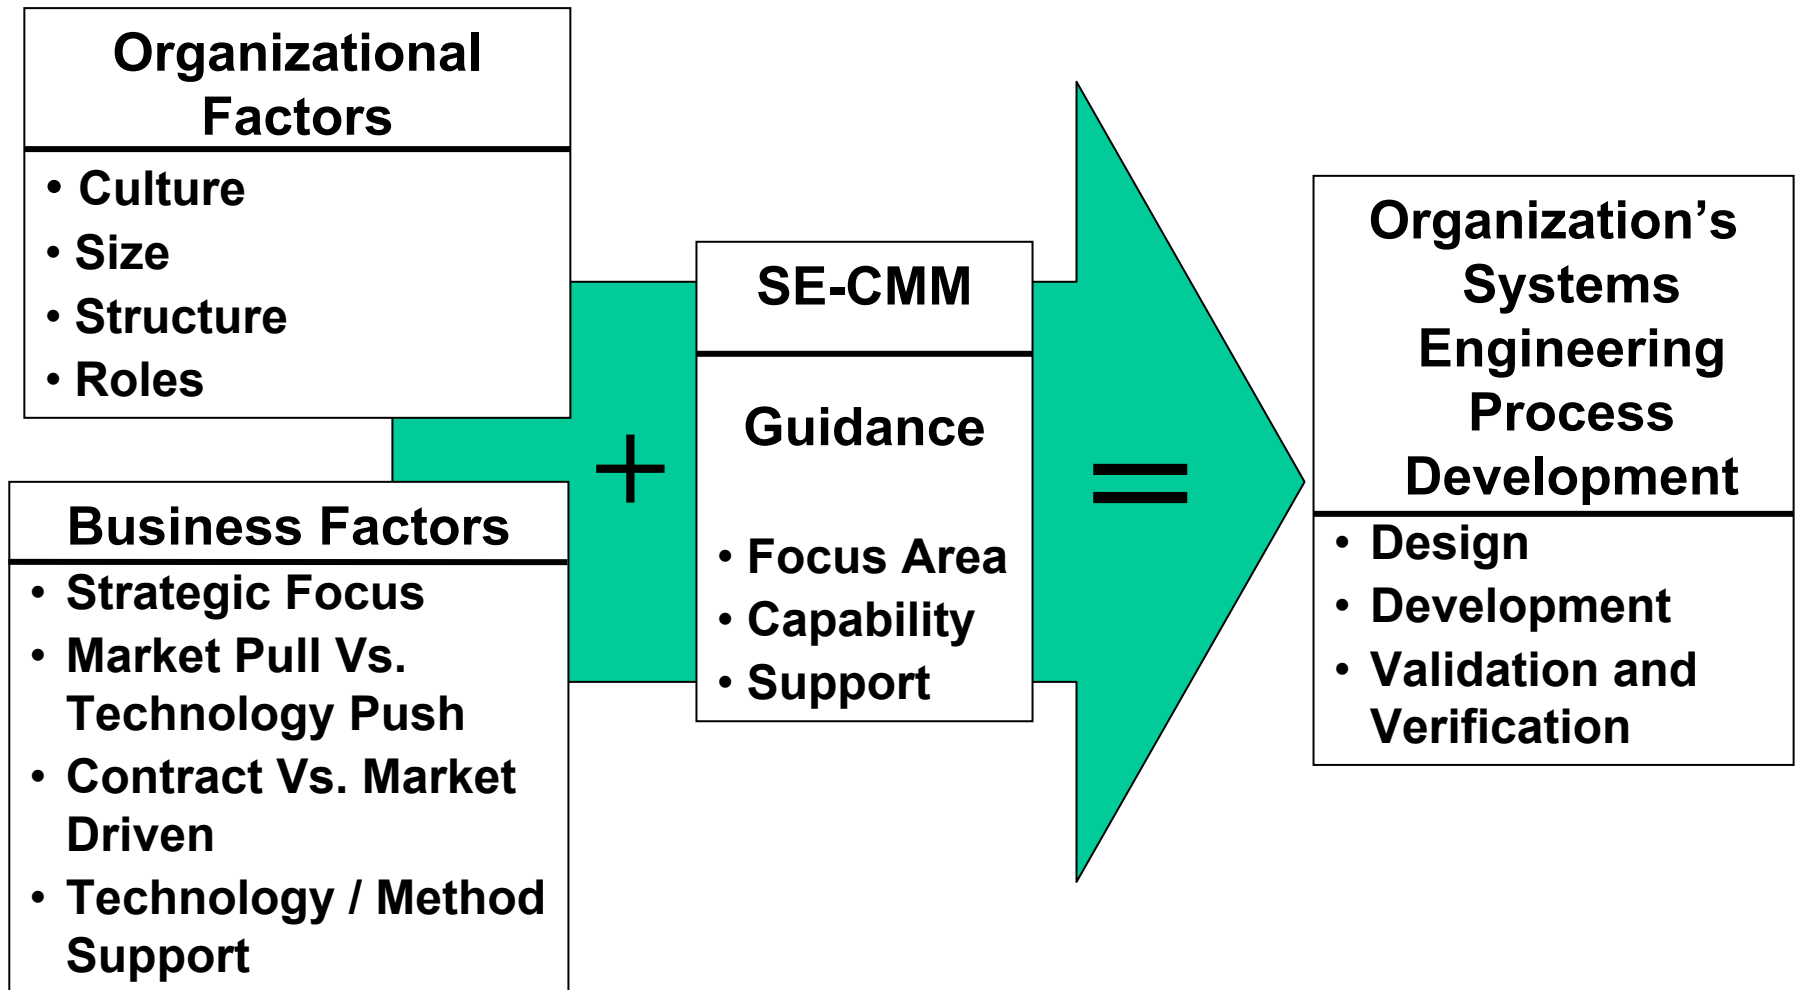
Organizational Factors

• Culture
• Size
• Structure
• Roles

Business Factors

• Strategic Focus
• Market Pull Vs. Technology Push
• Contract Vs. Market Driven
• Technology / Method Support

+

SE-CMM

Guidance

• Focus Area
• Capability
• Support

=

Organization’s Systems Engineering Process Development

• Design
• Development
• Validation and Verification